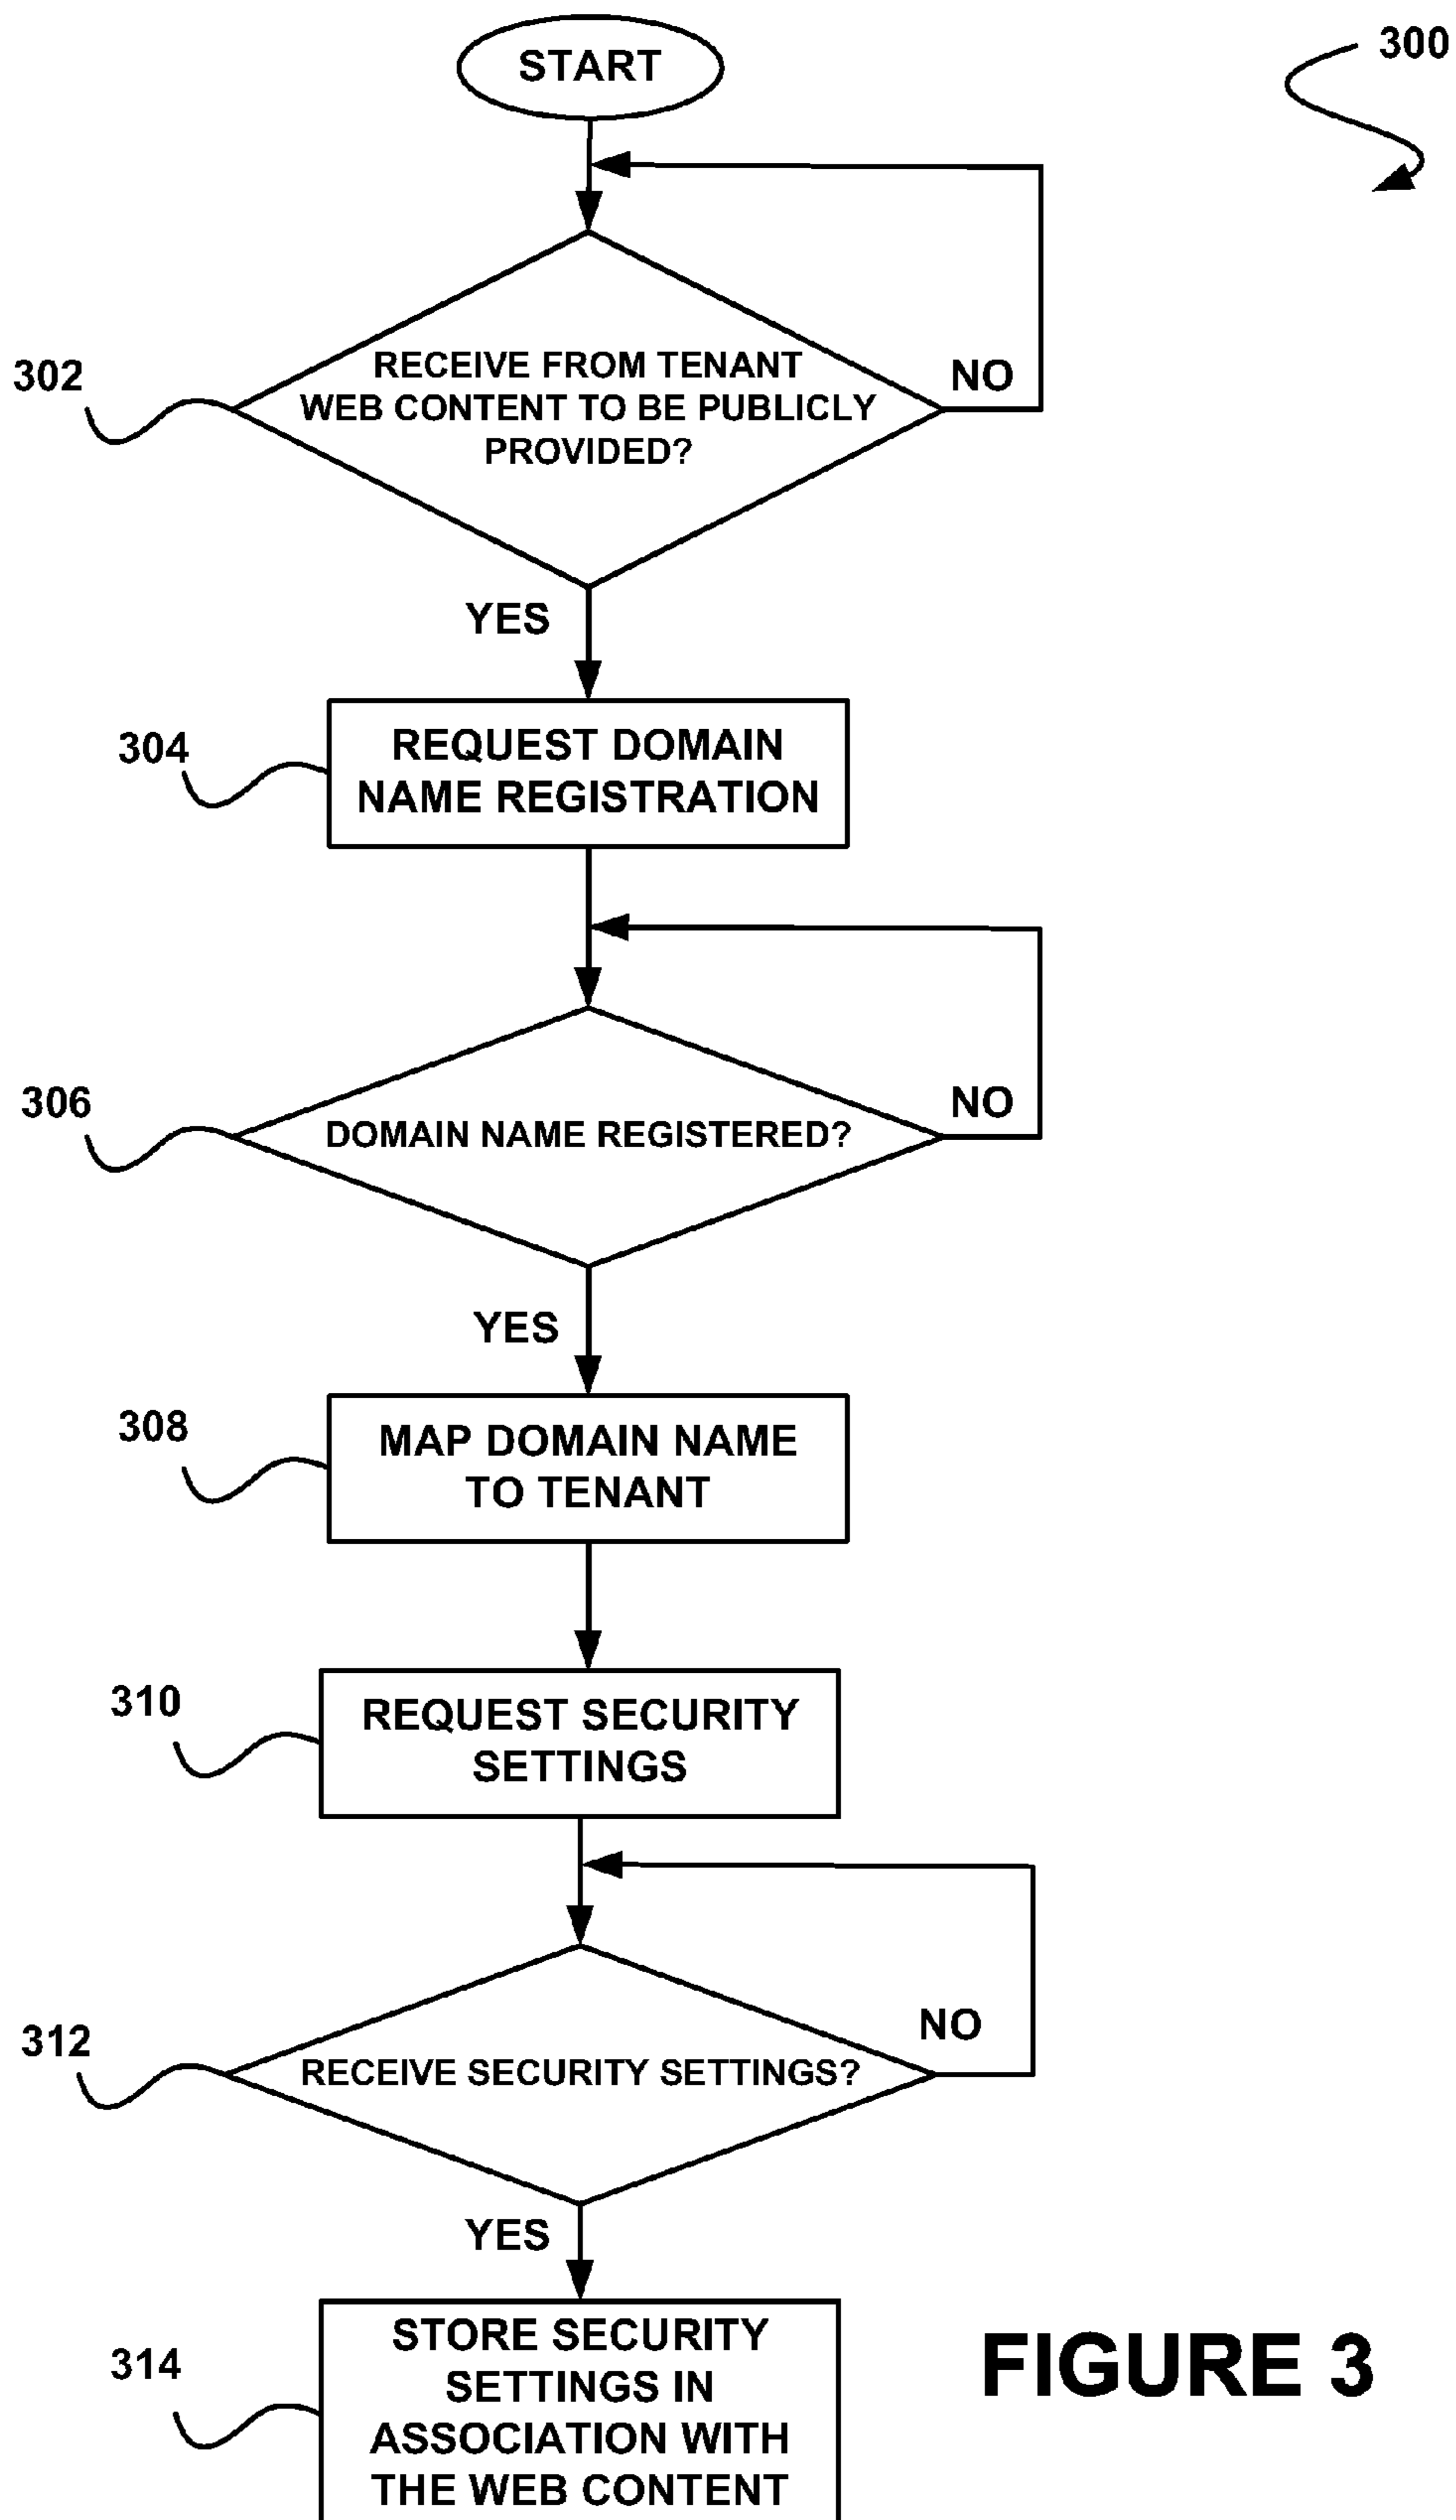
START

300

302

RECEIVE FROM TENANT WEB CONTENT TO BE PUBLICLY PROVIDED?

NO

YES

304

REQUEST DOMAIN NAME REGISTRATION

306

DOMAIN NAME REGISTERED?

NO

YES

308

MAP DOMAIN NAME TO TENANT

310

REQUEST SECURITY SETTINGS

312

RECEIVE SECURITY SETTINGS?

NO

YES

314

STORE SECURITY SETTINGS IN ASSOCIATION WITH THE WEB CONTENT

FIGURE 3